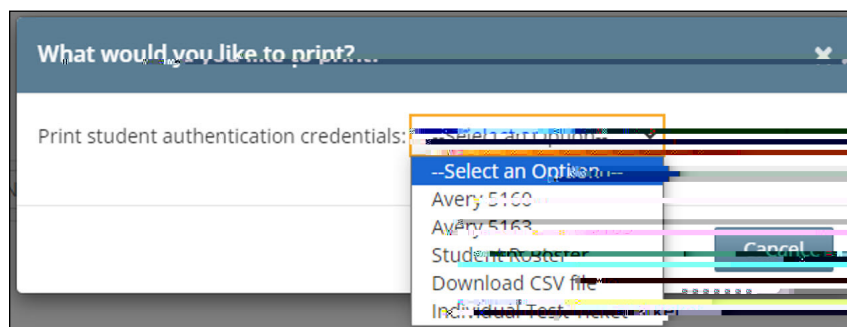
What would you like to print?...

×

Print student authentication credentials: --Select an Option--

--Select an Option--
Avery 5160
Avery 5163
Student Roster
Download CSV file
Individual Test Ticket

Cancel